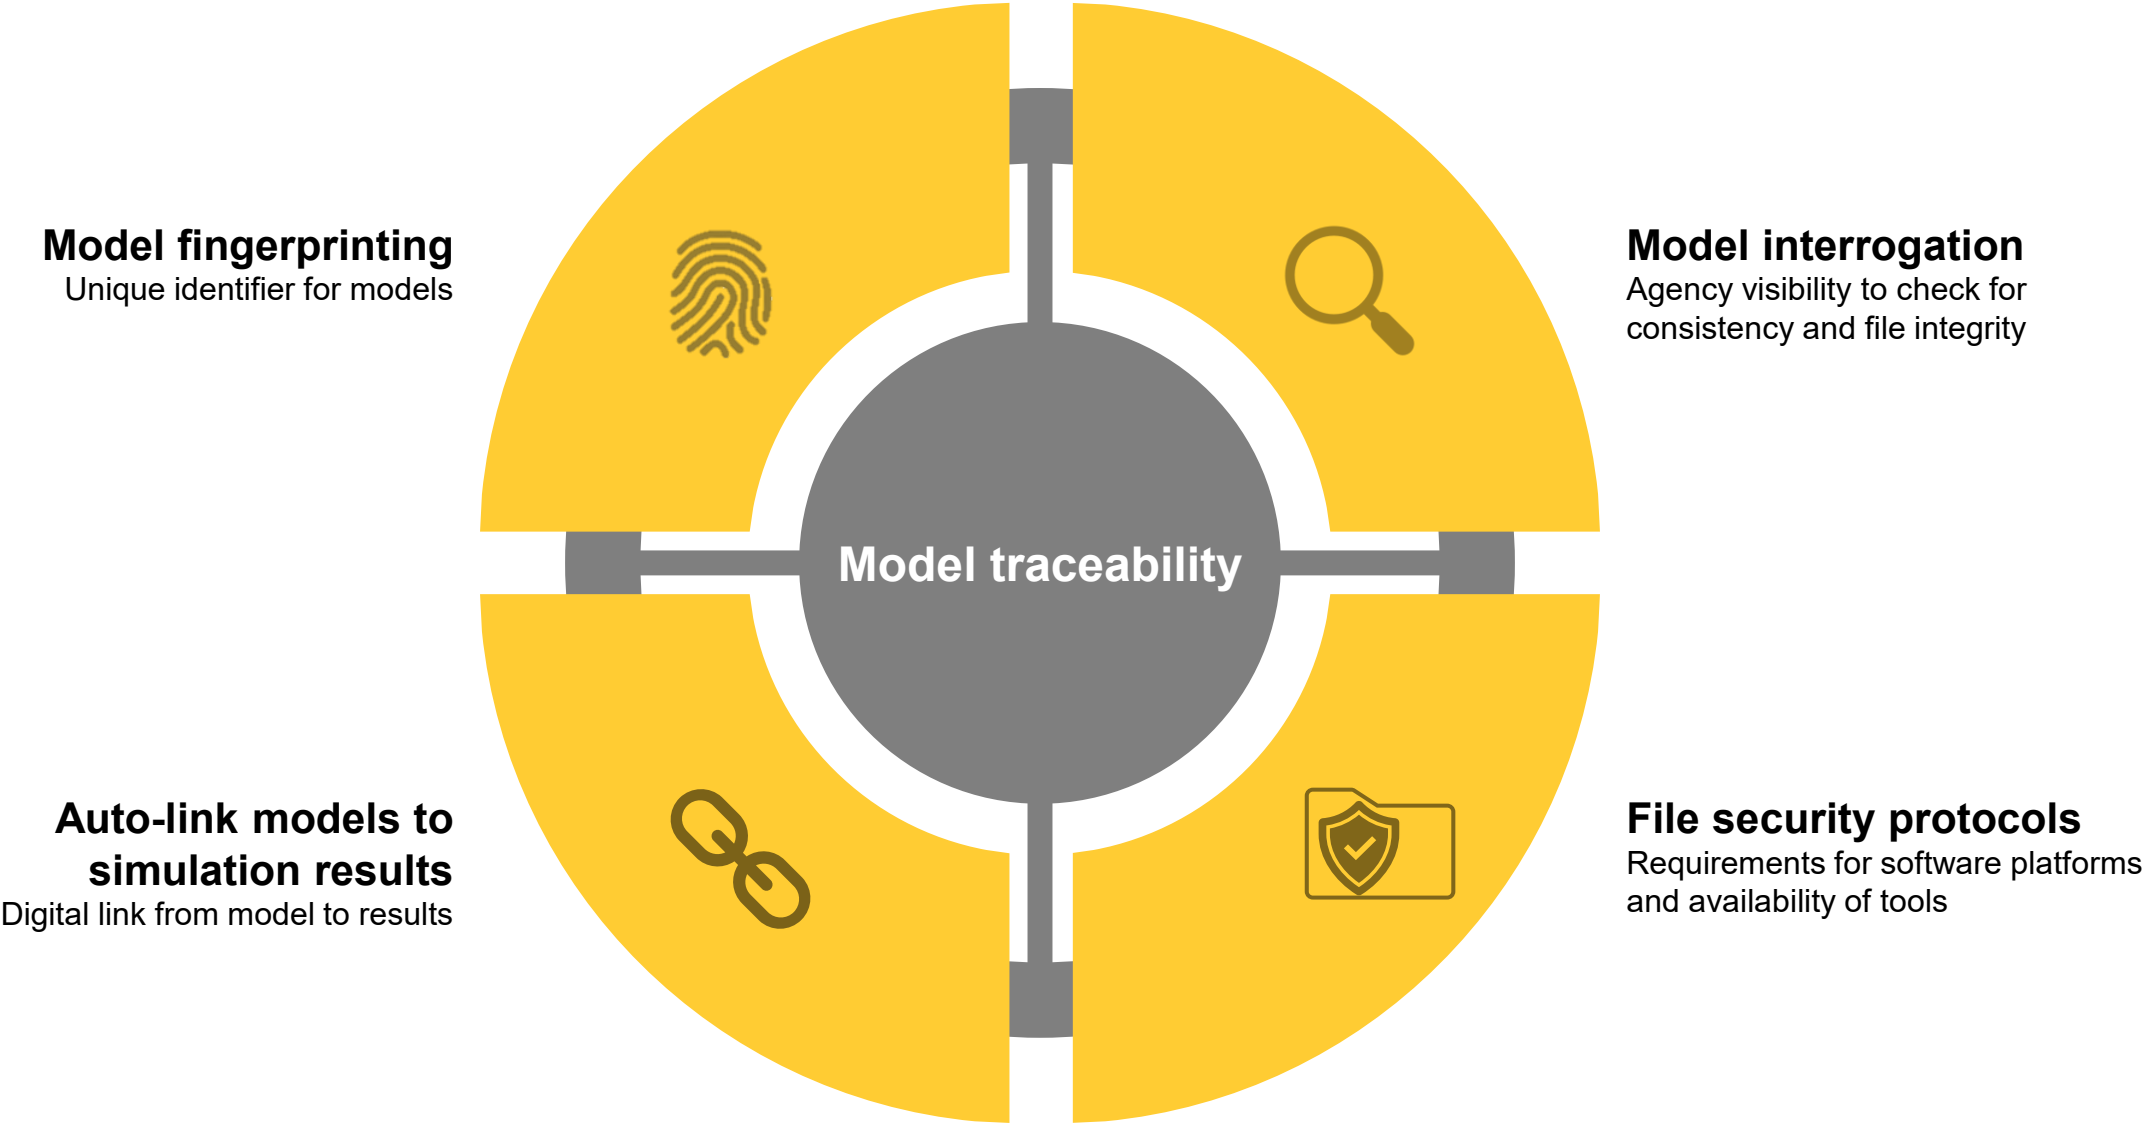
Model fingerprinting
Unique identifier for models

Model interrogation
Agency visibility to check for consistency and file integrity

Model traceability

Auto-link models to simulation results
Digital link from model to results

File security protocols
Requirements for software platforms and availability of tools